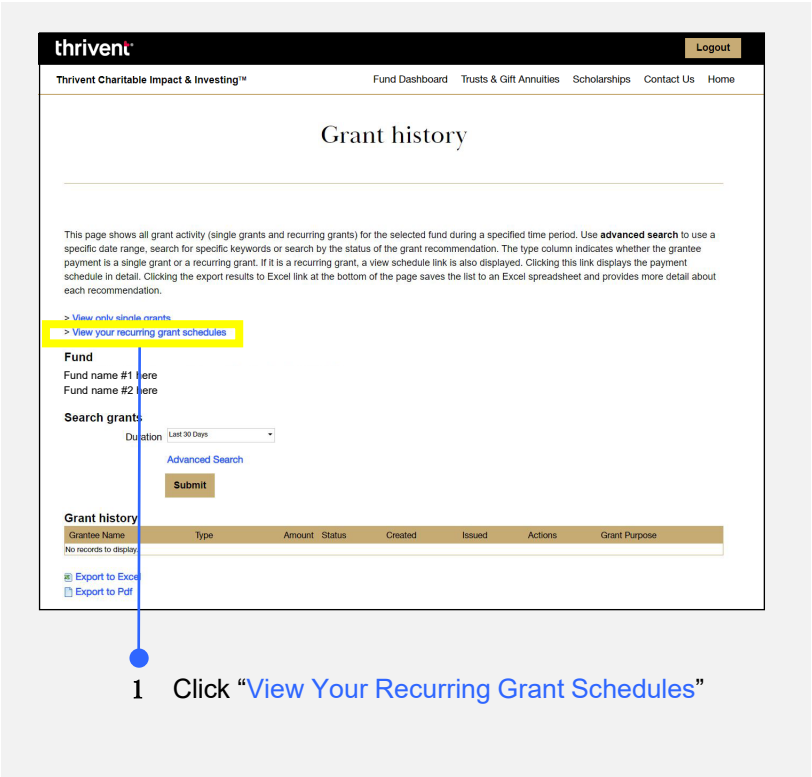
thrivent

Logout

Thrivent Charitable Impact & Investing™

Fund Dashboard Trusts & Gift Annuities Scholarships Contact Us Home

Grant history

This page shows all grant activity (single grants and recurring grants) for the selected fund during a specified time period. Use **advanced search** to use a specific date range, search for specific keywords or search by the status of the grant recommendation. The type column indicates whether the grantee payment is a single grant or a recurring grant. If it is a recurring grant, a view schedule link is also displayed. Clicking this link displays the payment schedule in detail. Clicking the export results to Excel link at the bottom of the page saves the list to an Excel spreadsheet and provides more detail about each recommendation.

> View only single grants
> View your recurring grant schedules

Fund

Fund name #1 here
Fund name #2 here

Search grants

Duration Last 30 Days

Advanced Search

Submit

Grant history

| Grantee Name | Type | Amount | Status | Created | Issued | Actions | Grant Purpose |
|---|---|---|---|---|---|---|---|
| No records to display. | | | | | | | |

Export to Excel
Export to Pdf

1 Click "View Your Recurring Grant Schedules"